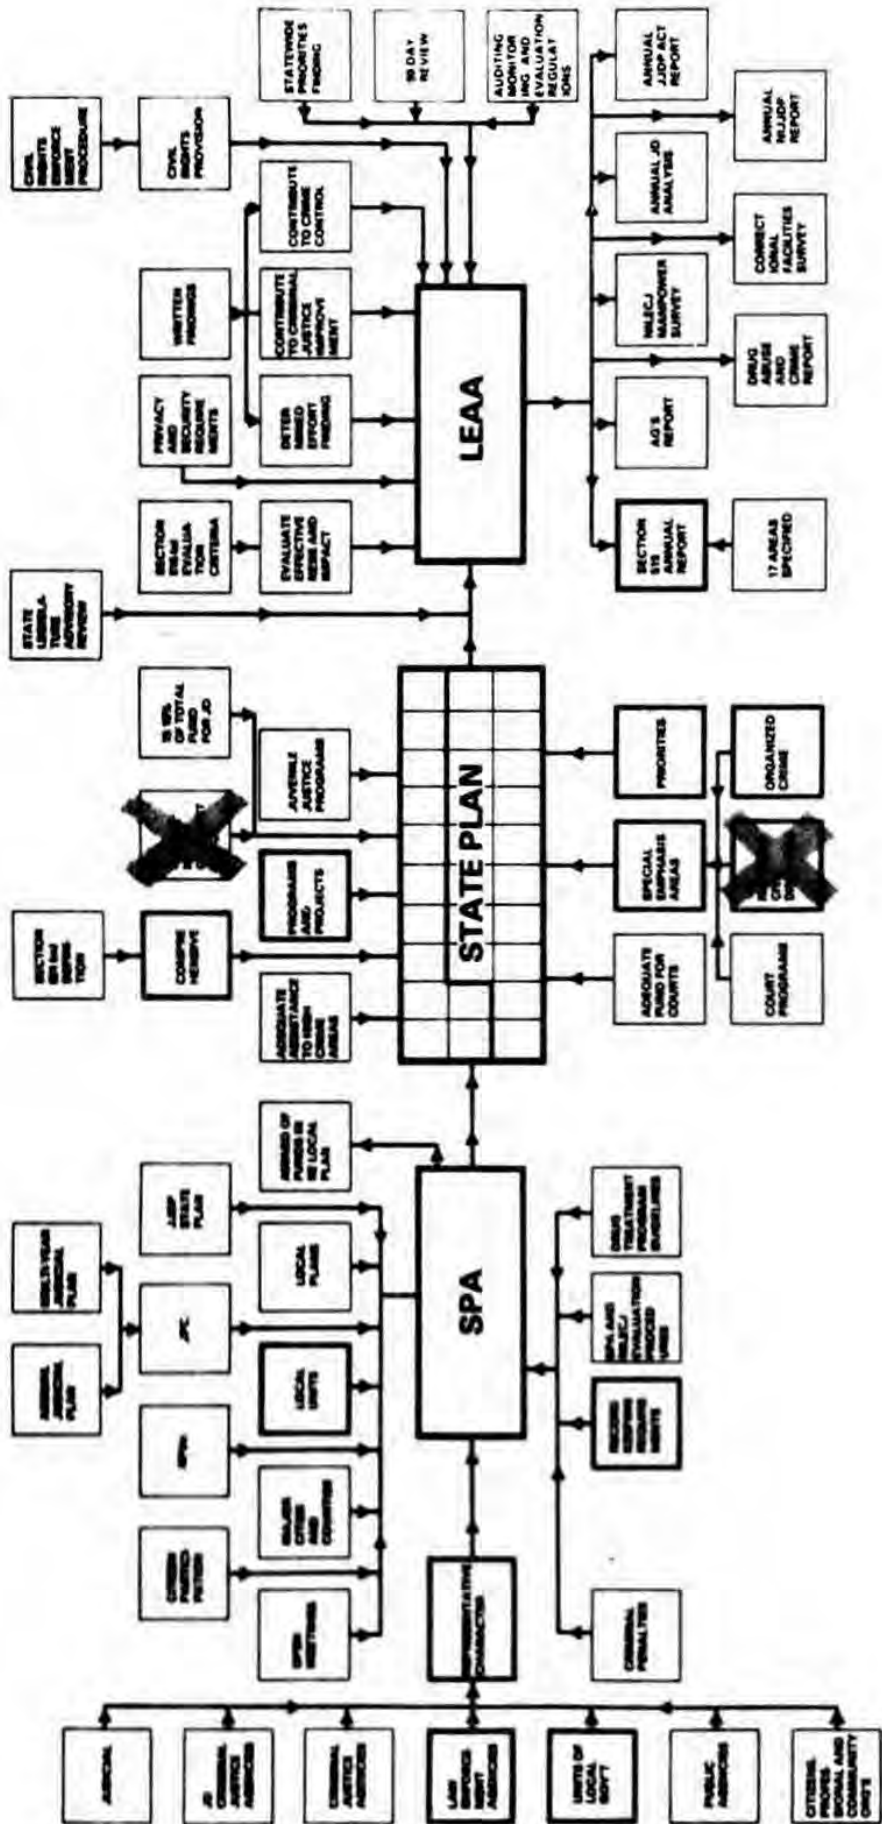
STATEWIDE PRIORITIES FINDING

90 DAY REVIEW

AUDITING MONITORING AND EVALUATION REGULATIONS

CIVIL RIGHTS COMPLIANCE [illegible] PROCEDURE

CIVIL RIGHTS PROVISION

CONTRIBUTE TO CRIME CONTROL

WRITTEN FINDINGS

CONTRIBUTE TO CRIMINAL JUSTICE IMPROVEMENT

PRIVACY AND SECURITY REQUIREMENTS

DETERMINED EFFORT FINDING

SECTION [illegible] EVALUATION CRITERIA

EVALUATE EFFECTIVENESS AND IMPACT

STATE LEGISLATURE ADVISORY REVIEW

LEAA

ANNUAL JJDP ACT REPORT

ANNUAL NIJJDP REPORT

ANNUAL JD ANALYSIS

CORRECTIONAL FACILITIES SURVEY

NILECJ MANPOWER SURVEY

DRUG ABUSE AND CRIME REPORT

AG'S REPORT

SECTION 515 ANNUAL REPORT

17 AREAS SPECIFIED

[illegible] OF TOTAL FUND FOR JD

JUVENILE JUSTICE PROGRAMS

PROGRAMS AND PROJECTS

SECTION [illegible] DEFINITION

COMPREHENSIVE

ADEQUATE ASSISTANCE TO HIGH CRIME AREAS

STATE PLAN

PRIORITIES

ORGANIZED CRIME

SPECIAL EMPHASIS AREAS

ADEQUATE FUND FOR COURTS

COURT PROGRAMS

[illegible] YEAR JUDICIAL PLAN

ANNUAL JUDICIAL PLAN

JPC

JJDP STATE PLAN

LOCAL PLANS

AWARD OF FUNDS IN THE LOCAL PLAN

LOCAL UNITS

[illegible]

MAJOR CITIES AND COUNTIES

CITIZEN PARTICIPATION

OPEN MEETINGS

SPA

DRUG TREATMENT PROGRAM GUIDELINES

SPA AND NILECJ EVALUATION PROCEDURES

RECORD KEEPING REQUIREMENTS

REPRESENTATIVE CHARACTER

CRIMINAL PENALTIES

JUDICIAL

JD CRIMINAL JUSTICE AGENCIES

CRIMINAL JUSTICE AGENCIES

LAW ENFORCEMENT AGENCIES

UNITS OF LOCAL GOV'T

PUBLIC AGENCIES

CITIZENS, PROFESSIONAL AND COMMUNITY ORG'S